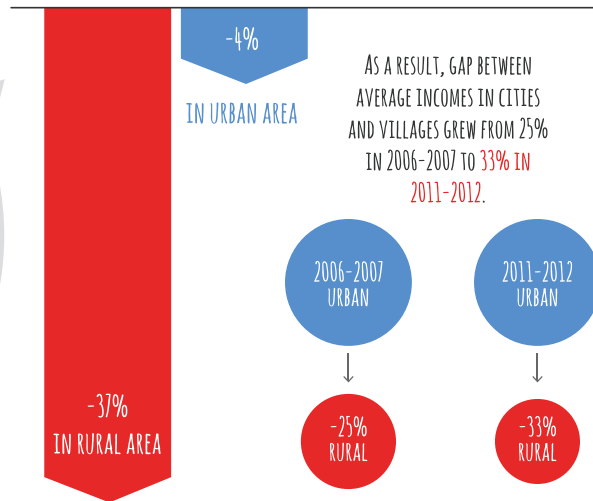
-4%

IN URBAN AREA

AS A RESULT, GAP BETWEEN AVERAGE INCOMES IN CITIES AND VILLAGES GREW FROM 25% IN 2006-2007 TO 33% IN 2011-2012.

2006-2007
URBAN

2011-2012
URBAN

-37%
IN RURAL AREA

-25%
RURAL

-33%
RURAL